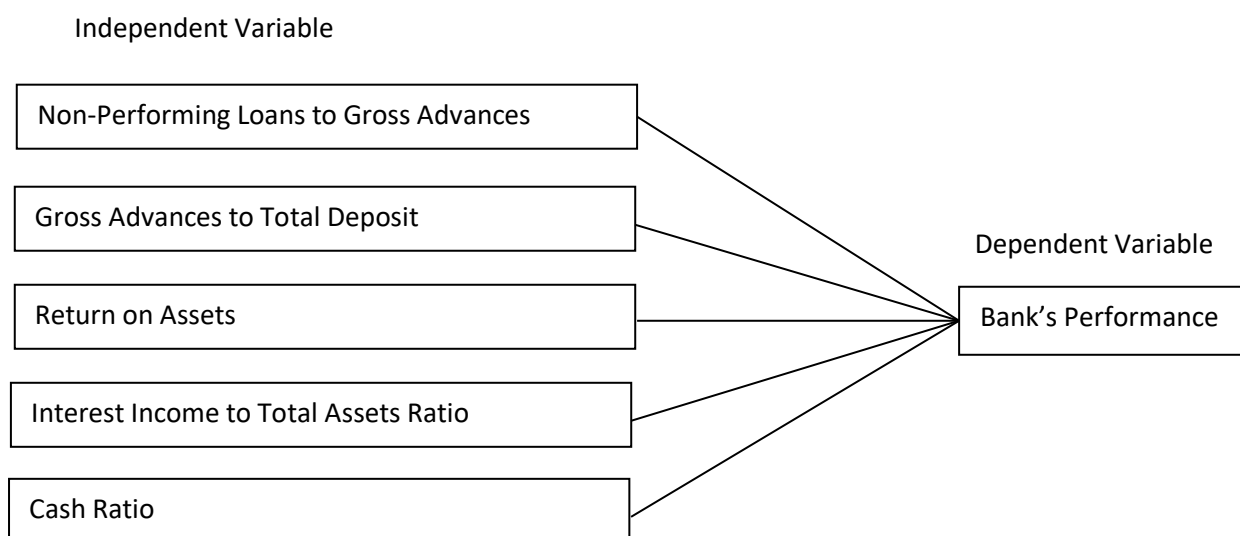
Independent Variable

Non-Performing Loans to Gross Advances

Gross Advances to Total Deposit

Return on Assets

Interest Income to Total Assets Ratio

Cash Ratio

Dependent Variable

Bank's Performance